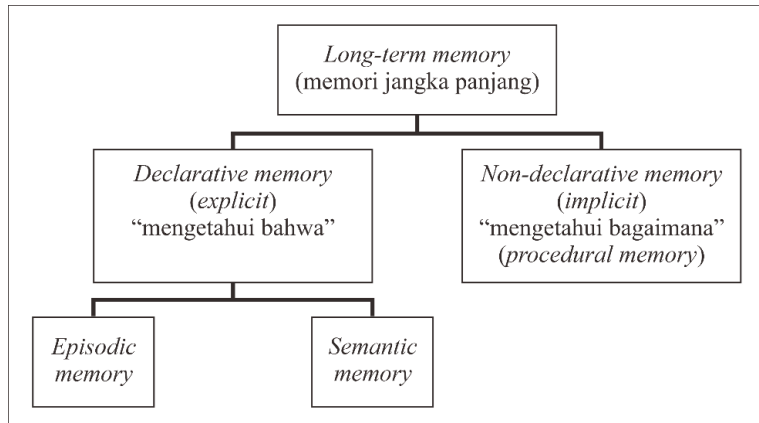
Long-term memory
(memori jangka panjang)

Declarative memory
(explicit)
"mengetahui bahwa"

Non-declarative memory
(implicit)
"mengetahui bagaimana"
(procedural memory)

Episodic memory

Semantic memory